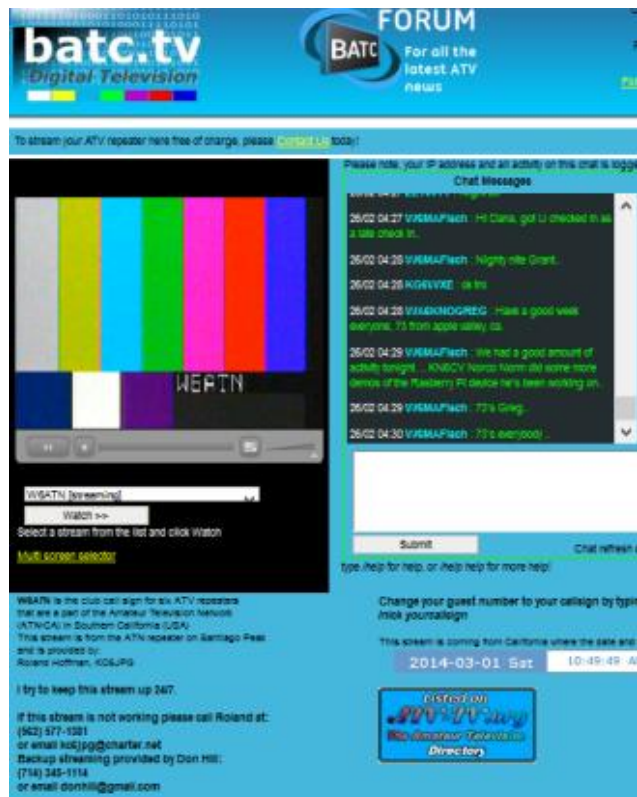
batc.tv
Digital Television

BATC FORUM
For all the latest ATV news

To stream your ATV repeater here free of charge, please Contact Us today!

Please note, your IP address and all activity on this chat is logg

Chat Messages

26/02 04:27 W6MAFlach : Hi Dana, got U checked in as a late check in.

26/02 04:28 W6MAFlach : Nighty nite Grant.

26/02 04:28 KG6VXE : ok tnx

26/02 04:28 W6KNOGREG : Have a good week everyone, 73 from apple valley, ca.

26/02 04:29 W6MAFlach : We had a good amount of activity tonight ... KN6CV Norco Norm did some more demos of the Rasberry Pi device he's been working on.

26/02 04:29 W6MAFlach : 73's Greg.

26/02 04:30 W6MAFlach : 73's everybody .

Submit

Chat refresh

type /help for help, or /help help for more help!

W6ATN

W6ATN [streaming]

Watch >>

Select a stream from the list and click Watch

Multi screen selector

W6ATN is the club call sign for six ATV repeaters that are a part of the Amateur Television Network (ATN-CA) in Southern California (USA). This stream is from the ATN repeater on Santiago Peak and is provided by: Roland Hoffman, KO6JPG

I try to keep this stream up 24/7.

If this stream is not working please call Roland at: (562) 577-1081 or email ko6jpg@charter.net
Backup streaming provided by Don Hill: (714) 345-1114 or email donhill@gmail.com

Change your guest number to your callsign by typi /nick yourcallsign

This stream is coming from California where the date and

2014-03-01 Sat 10:49:49 A

Listed on ATV-TV.org The Amateur Television Directory